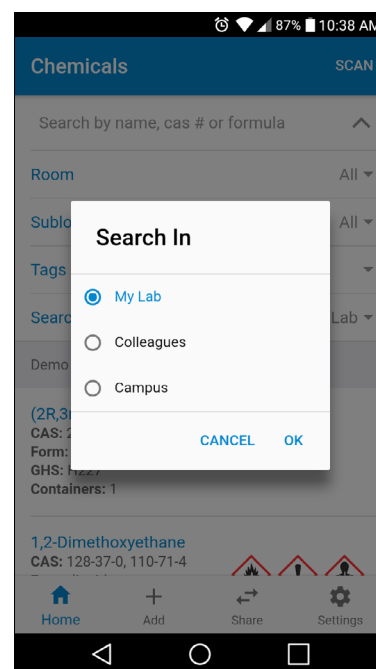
87% 10:38 AM

Chemicals
SCAN

Search by name, cas # or formula

Room
All

Sublo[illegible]
All

Tags

Searc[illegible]
Lab

Demo

(2R,3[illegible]
CAS: 2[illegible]
Form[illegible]
GHS: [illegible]
Containers: 1

1,2-Dimethoxyethane
CAS: 128-37-0, 110-71-4

Search In

My Lab

Colleagues

Campus

CANCEL
OK

Home
Add
Share
Settings